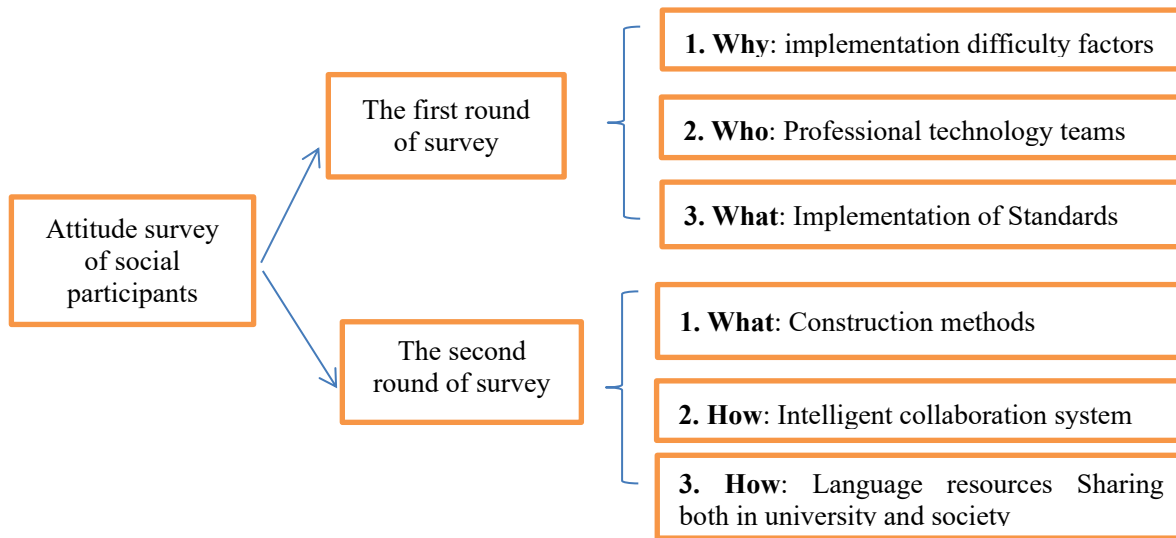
Attitude survey of social participants

The first round of survey

1. **Why**: implementation difficulty factors

2. **Who**: Professional technology teams

3. **What**: Implementation of Standards

The second round of survey

1. **What**: Construction methods

2. **How**: Intelligent collaboration system

3. **How**: Language resources Sharing both in university and society